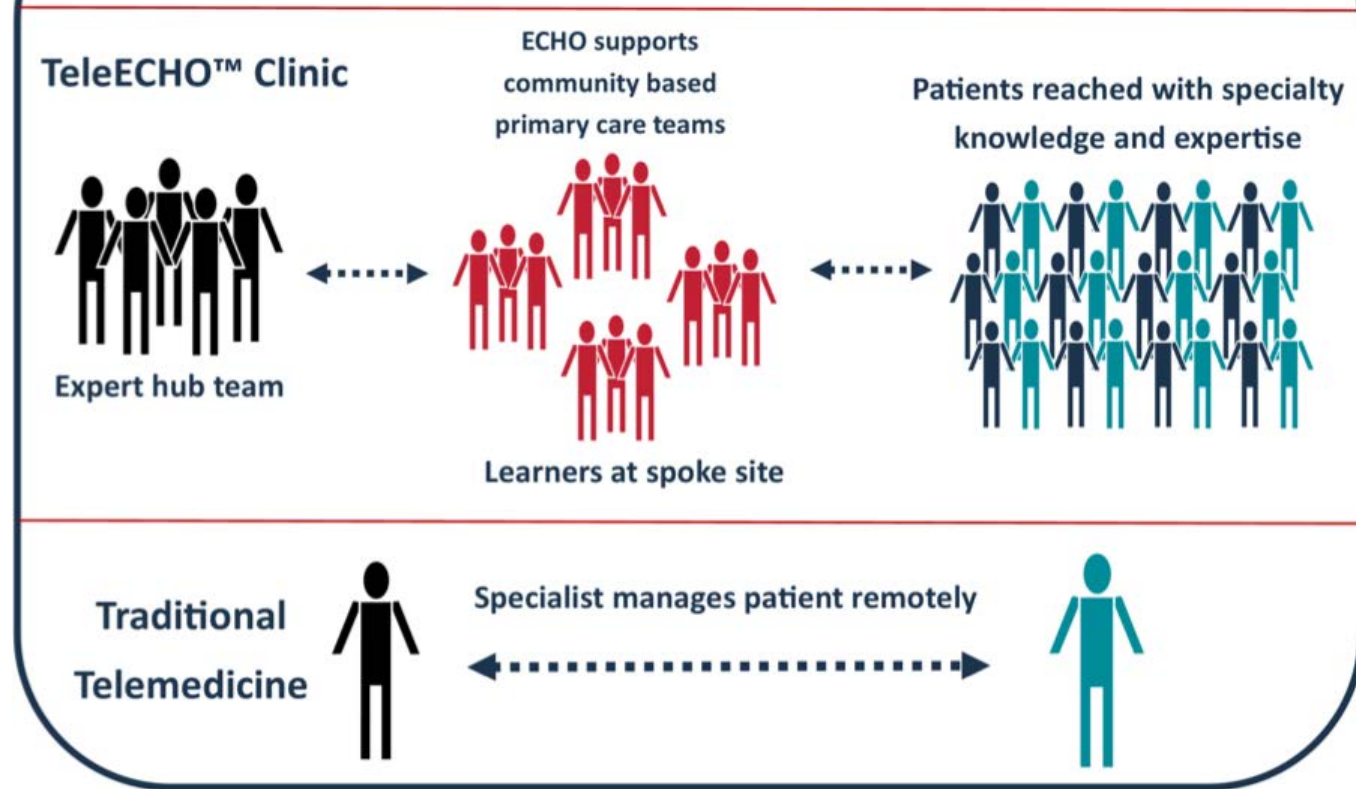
TeleECHO™ Clinic

ECHO supports community based primary care teams

Patients reached with specialty knowledge and expertise

Expert hub team

Learners at spoke site

Traditional Telemedicine

Specialist manages patient remotely